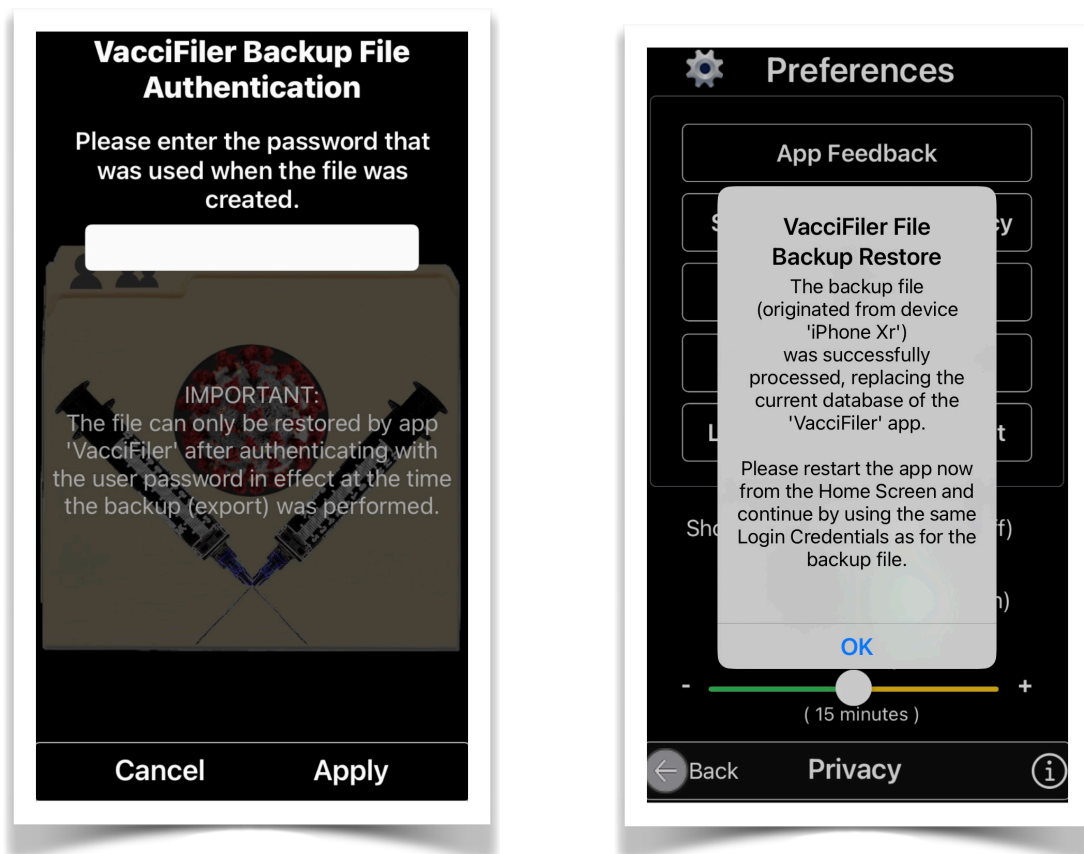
VacciFiler Backup File Authentication

Please enter the password that was used when the file was created.

IMPORTANT:
The file can only be restored by app 'VacciFiler' after authenticating with the user password in effect at the time the backup (export) was performed.

Cancel Apply

Preferences

App Feedback

S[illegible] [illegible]cy

L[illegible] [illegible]t

Sho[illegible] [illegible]f)

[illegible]h)

VacciFiler File Backup Restore

The backup file (originated from device 'iPhone Xr') was successfully processed, replacing the current database of the 'VacciFiler' app.

Please restart the app now from the Home Screen and continue by using the same Login Credentials as for the backup file.

OK

- +

( 15 minutes )

Back Privacy